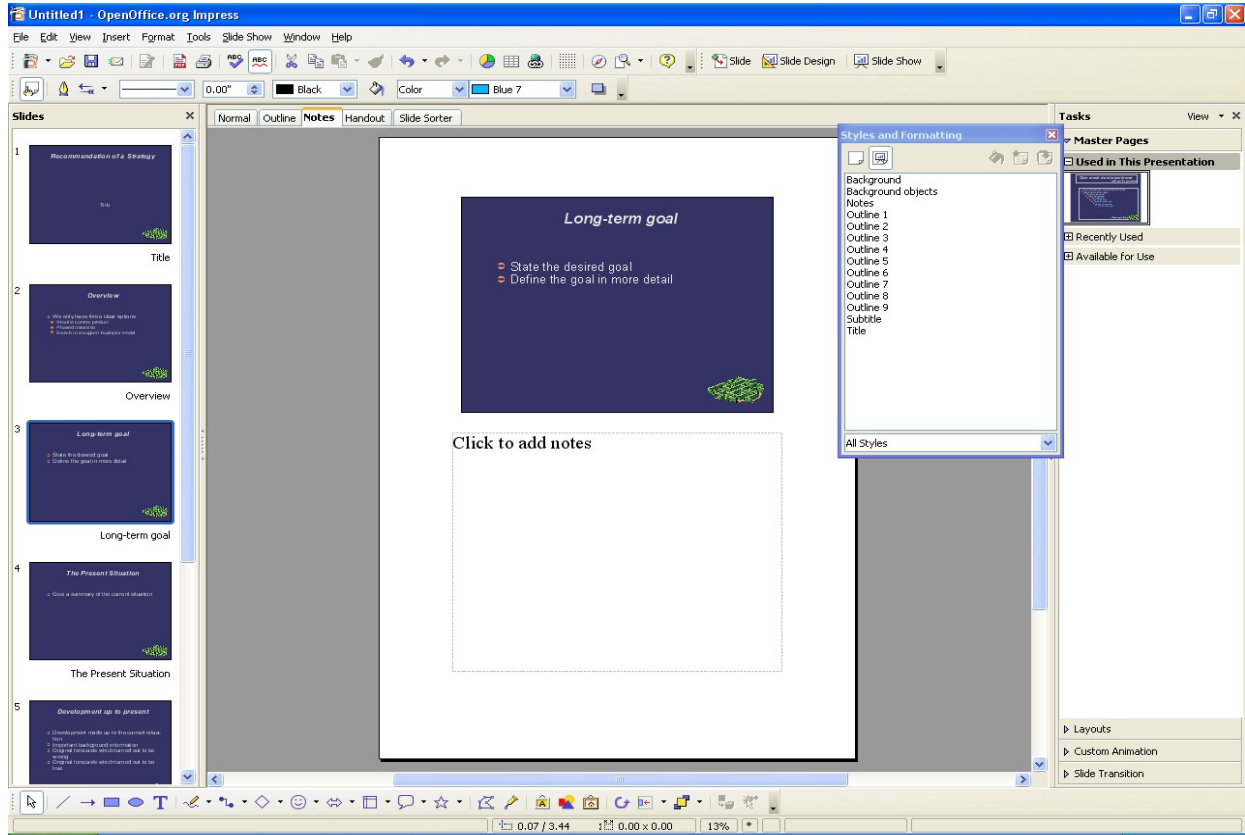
Untitled1 - OpenOffice.org Impress

File Edit View Insert Format Tools Slide Show Window Help

Slide Slide Design Slide Show

0.00" Black Color Blue 7

Slides

1
Recommendation of a Strategy
Title
Title

2
Overview
Overview

3
Long-term goal
State the desired goal
Define the goal in more detail
Long-term goal

4
The Present Situation
Give a summary of the current situation
The Present Situation

5
Development up to present

Normal Outline Notes Handout Slide Sorter

Long-term goal

State the desired goal
Define the goal in more detail

Click to add notes

Styles and Formatting

Background
Background objects
Notes
Outline 1
Outline 2
Outline 3
Outline 4
Outline 5
Outline 6
Outline 7
Outline 8
Outline 9
Subtitle
Title

All Styles

Tasks View

Master Pages
Used in This Presentation
Recently Used
Available for Use

Layouts
Custom Animation
Slide Transition

0.07 / 3.44 0.00 x 0.00 13%